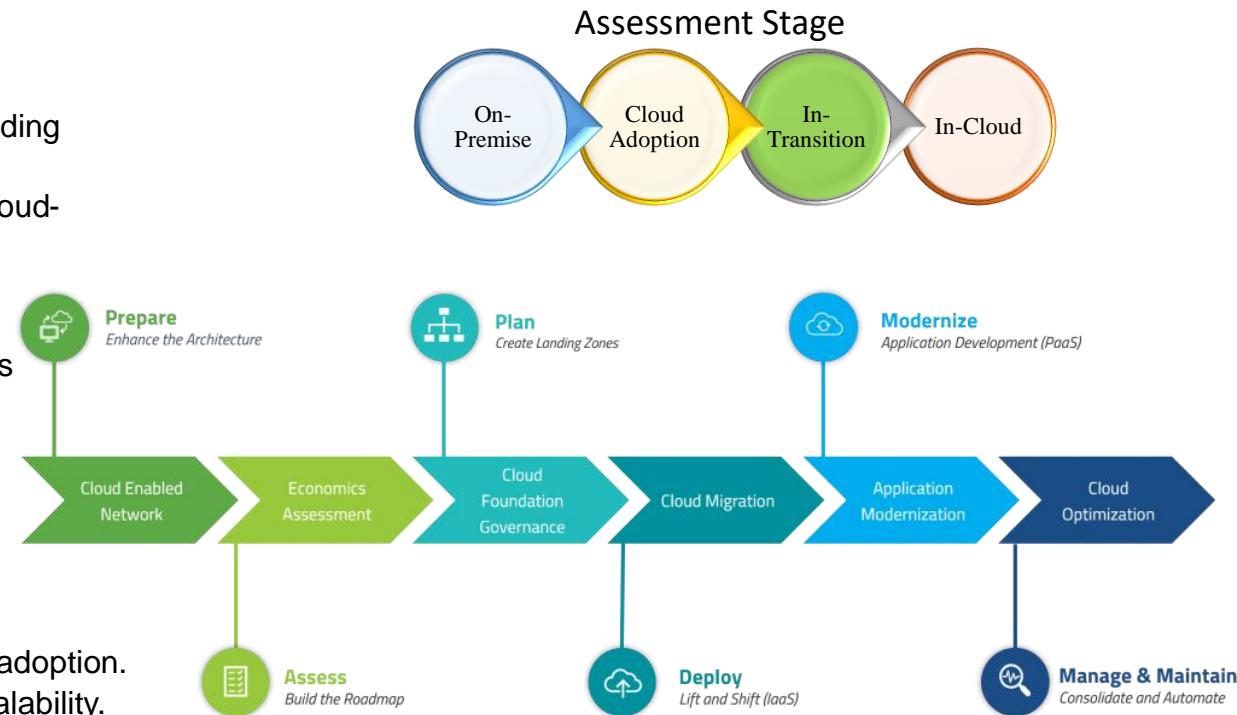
ding

oud-

s

adoption.
alability.

Assessment Stage

On-Premise

Cloud Adoption

In-Transition

In-Cloud

Prepare
Enhance the Architecture

Plan
Create Landing Zones

Modernize
Application Development (PaaS)

Cloud Enabled Network

Economics Assessment

Cloud Foundation Governance

Cloud Migration

Application Modernization

Cloud Optimization

Assess
Build the Roadmap

Deploy
Lift and Shift (IaaS)

Manage & Maintain
Consolidate and Automate